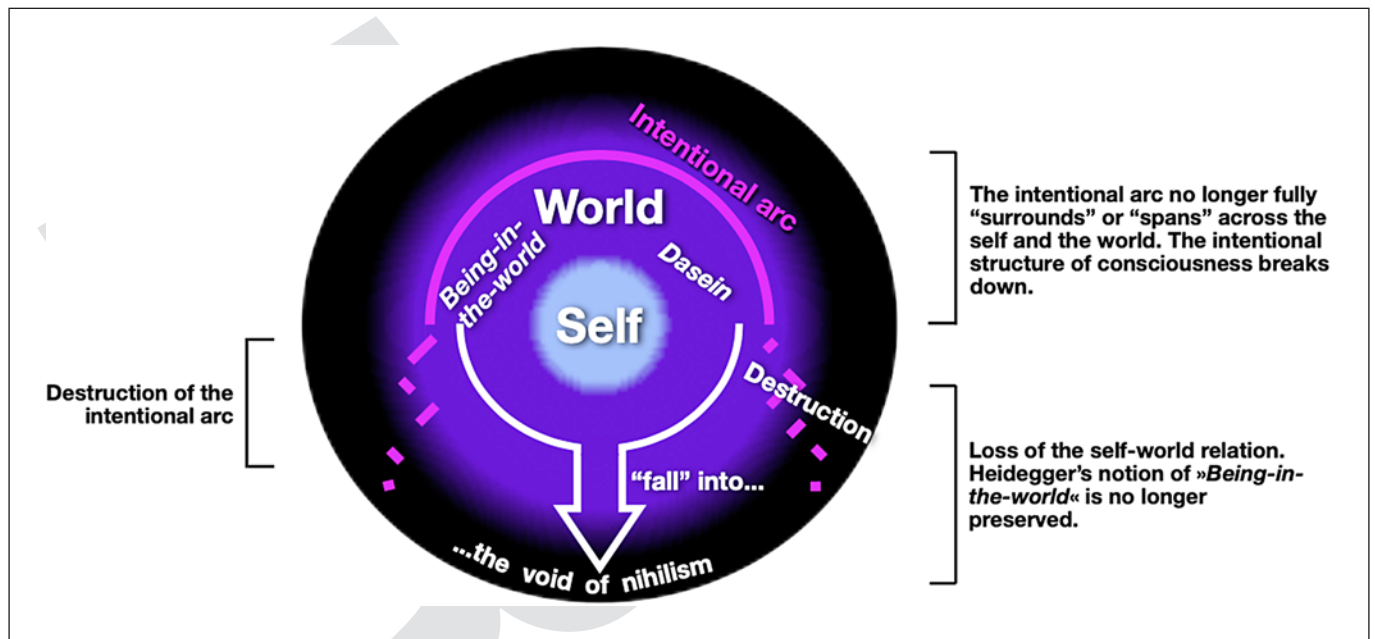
Intentional arc

World

Being-in-the-world

Dasein

Self

Destruction

"fall" into...

...the void of nihilism

Destruction of the intentional arc

The intentional arc no longer fully "surrounds" or "spans" across the self and the world. The intentional structure of consciousness breaks down.

Loss of the self-world relation. Heidegger's notion of »Being-in-the-world« is no longer preserved.